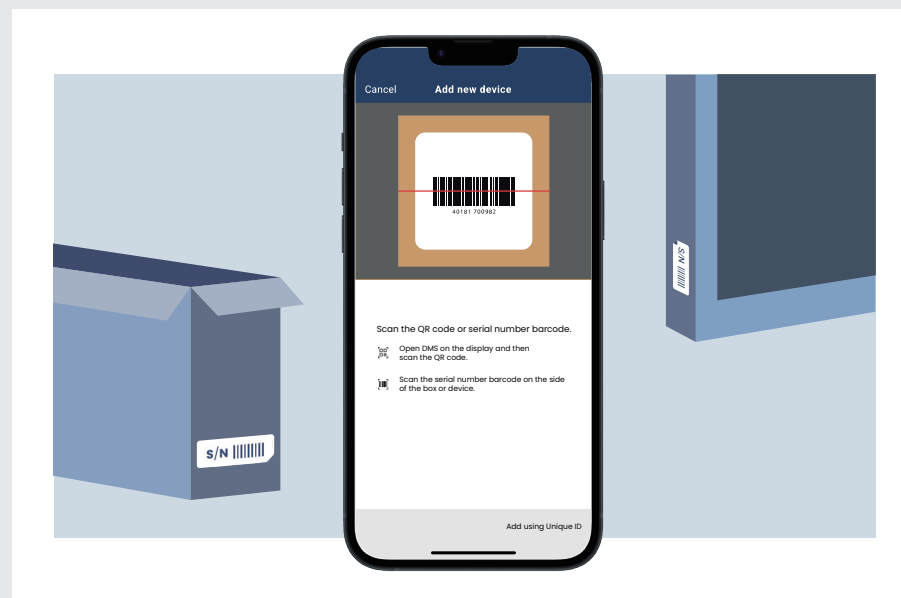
Cancel

Add new device

40181 700982

Scan the QR code or serial number barcode.

Open DMS on the display and then scan the QR code.

Scan the serial number barcode on the side of the box or device.

Add using Unique ID

S/N

S/N